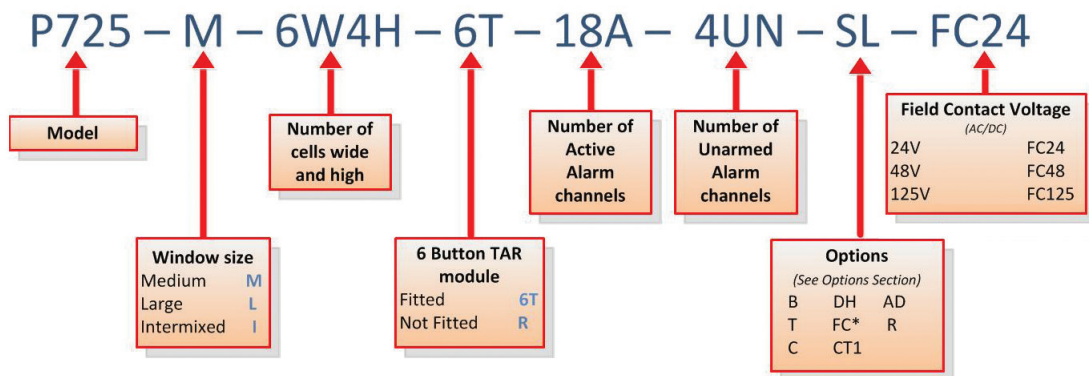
P725 – M – 6W4H – 6T – 18A – 4UN – SL – FC24

Model

Number of cells wide and high

Number of Active Alarm channels

Number of Unarmed Alarm channels

Field Contact Voltage
(AC/DC)
24V FC24
48V FC48
125V FC125

Window size
Medium M
Large L
Intermixed I

6 Button TAR module
Fitted 6T
Not Fitted R

Options
(See Options Section)
B DH AD
T FC* R
C CT1